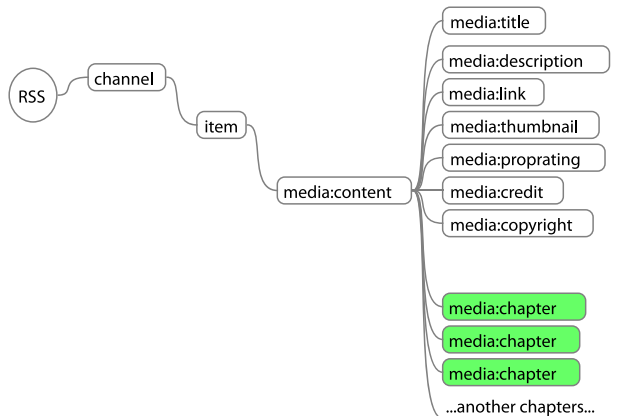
RSS

channel

item

media:content

media:title

media:description

media:link

media:thumbnail

media:proprating

media:credit

media:copyright

media:chapter

media:chapter

media:chapter

...another chapters...